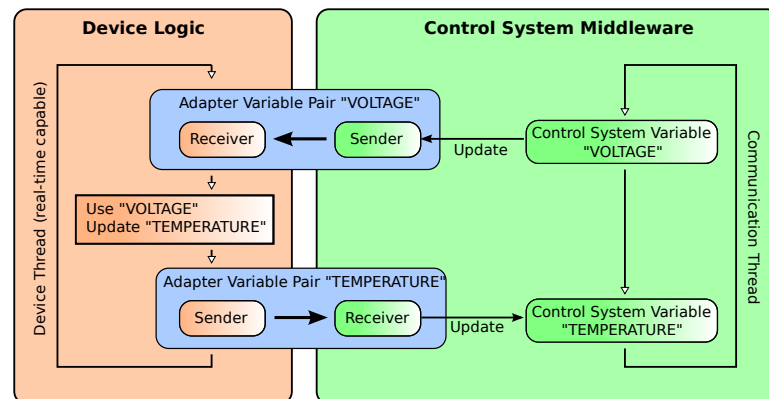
Device Logic

Control System Middleware

Device Thread (real-time capable)

Adapter Variable Pair "VOLTAGE"

Receiver

Sender

Update

Control System Variable "VOLTAGE"

Communication Thread

Use "VOLTAGE"
Update "TEMPERATURE"

Adapter Variable Pair "TEMPERATURE"

Sender

Receiver

Update

Control System Variable "TEMPERATURE"